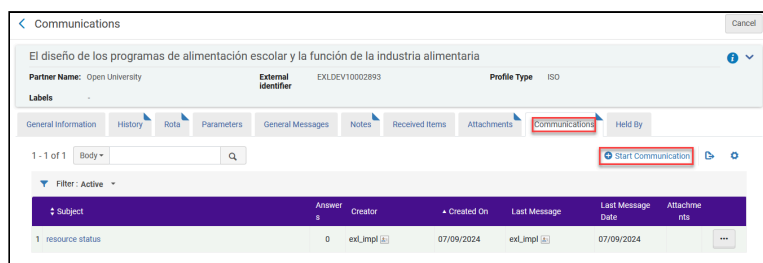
Communications

Cancel

El diseño de los programas de alimentación escolar y la función de la industria alimentaria

Partner Name: Open University

External identifier EXLDEV10002893

Profile Type ISO

Labels -

General Information | History | Rota | Parameters | General Messages | Notes | Received Items | Attachments | Communications | Held By

1 - 1 of 1 Body ▾

Start Communication

Filter : Active ▾

| Subject | Answers | Creator | Created On | Last Message | Last Message Date | Attachments | |
|---|---|---|---|---|---|---|---|
| 1 resource status | 0 | exl_impl | 07/09/2024 | exl_impl | 07/09/2024 | | ··· |